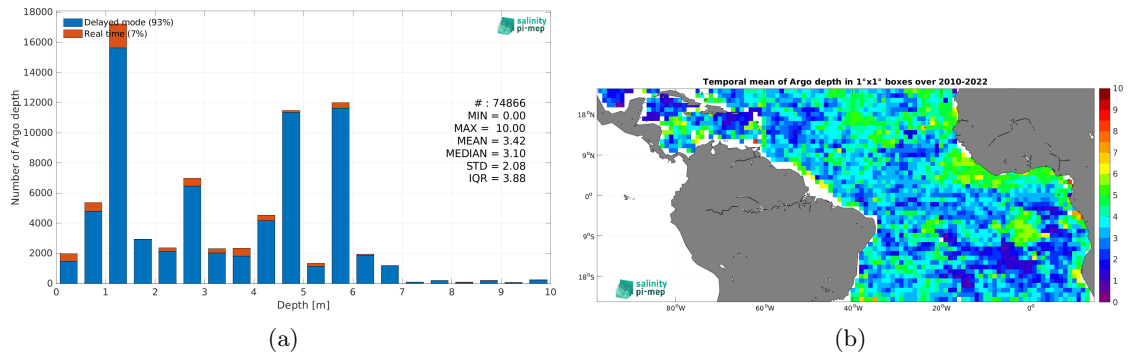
Delayed mode (93%)
Real time (7%)

salinity pi-mep

18000
16000
14000
12000
10000
8000
6000
4000
2000
0

Number of Argo depth

# : 74866
MIN = 0.00
MAX = 10.00
MEAN = 3.42
MEDIAN = 3.10
STD = 2.08
IQR = 3.88

0 1 2 3 4 5 6 7 8 9 10
Depth [m]

(a)

Temporal mean of Argo depth in 1°x1° boxes over 2010-2022

18°N
9°N
0°
9°S
18°S

80°W 60°W 40°W 20°W 0°

salinity pi-mep

10
9
8
7
6
5
4
3
2
1
0

(b)